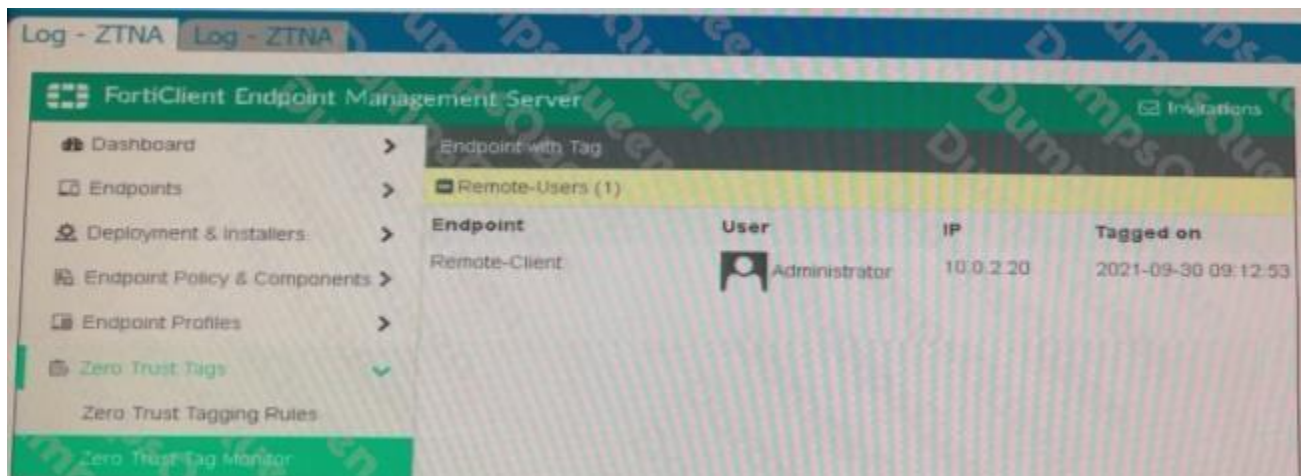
Log - ZTNA Log - ZTNA

FortiClient Endpoint Management Server

Invitations

Dashboard >

Endpoints >

Deployment & Installers >

Endpoint Policy & Components >

Endpoint Profiles >

Zero Trust Tags

Zero Trust Tagging Rules

Zero Trust Tag Monitor

Endpoint with Tag

Remote-Users (1)

| Endpoint | User | IP | Tagged on |
|---|---|---|---|
| Remote-Client | Administrator | 10.0.2.20 | 2021-09-30 09:12:53 |

DumpsQueen